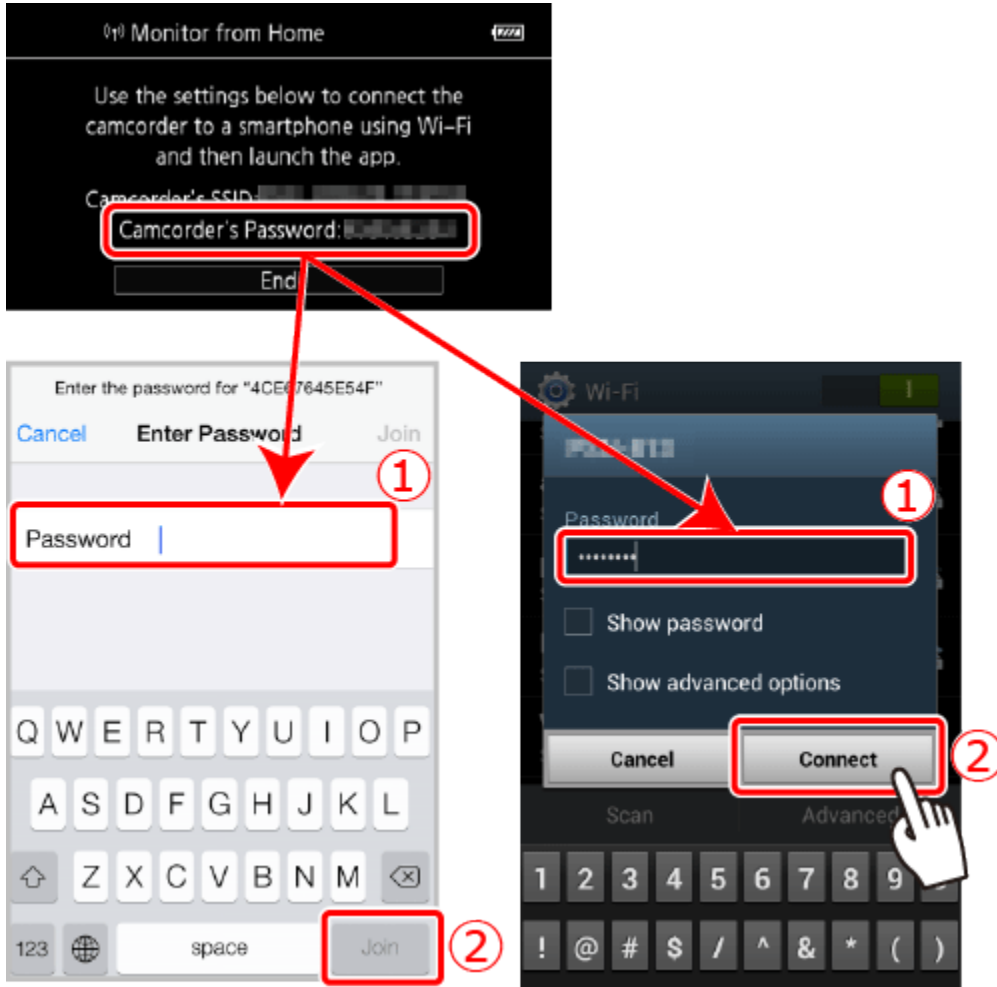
Monitor from Home

Use the settings below to connect the camcorder to a smartphone using Wi-Fi and then launch the app.

Camcorder's SSID: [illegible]

Camcorder's Password: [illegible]

End

Enter the password for "4CE67645E54F"

Cancel Enter Password Join

①

Password

Q W E R T Y U I O P

A S D F G H J K L

Z X C V B N M

123 space Join

②

Wi-Fi

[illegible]

①

Password

••••••••

Show password

Show advanced options

Cancel Connect

②

Scan Advanced

1 2 3 4 5 6 7 8 9

! @ # $ / ^ & * ( )